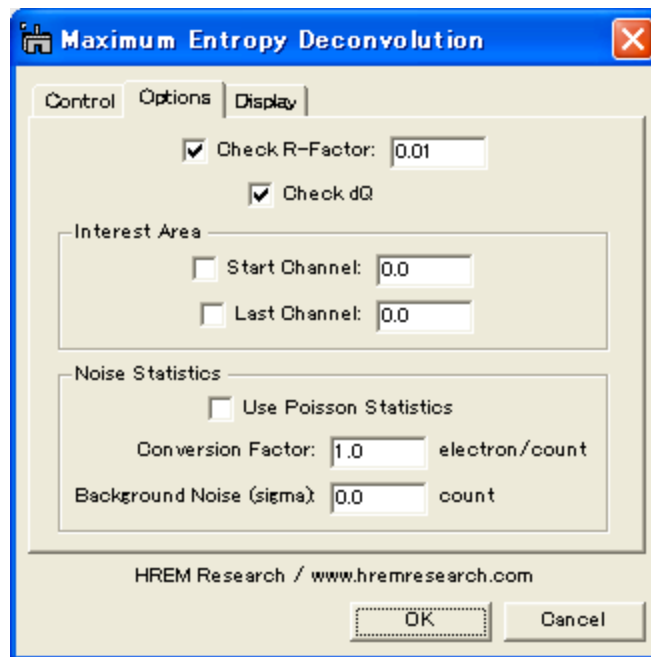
Maximum Entropy Deconvolution

Control | Options | Display

Check R-Factor: 0.01

Check dQ

Interest Area

Start Channel: 0.0

Last Channel: 0.0

Noise Statistics

Use Poisson Statistics

Conversion Factor: 1.0 electron/count

Background Noise (sigma): 0.0 count

HREM Research / www.hremresearch.com

OK

Cancel